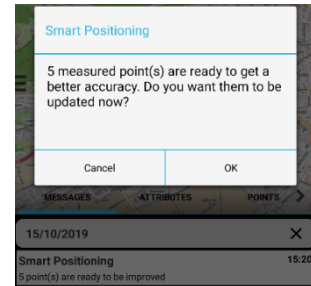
Smart Positioning

5 measured point(s) are ready to get a better accuracy. Do you want them to be updated now?

Cancel

OK

MESSAGES

ATTRIBUTES

POINTS

15/10/2019

Smart Positioning

15:20

5 point(s) are ready to be improved